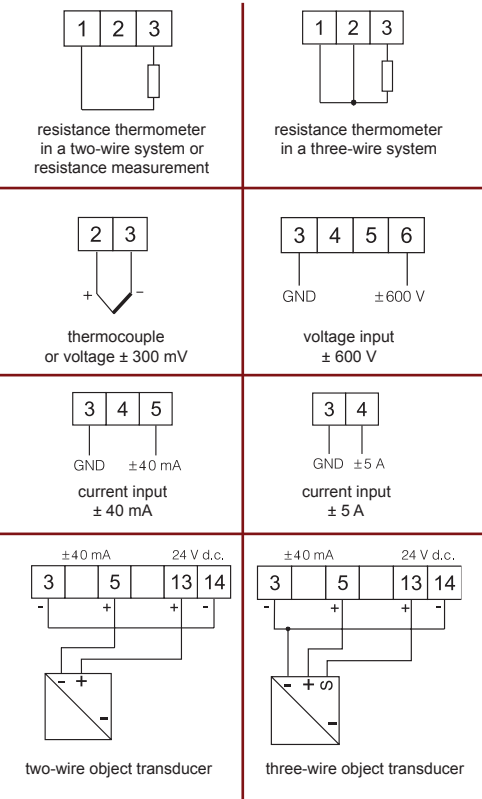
| 1 | 2 | 3 |

resistance thermometer in a two-wire system or resistance measurement

| 1 | 2 | 3 |

resistance thermometer in a three-wire system

| 2 | 3 |

+ –

thermocouple or voltage ± 300 mV

| 3 | 4 | 5 | 6 |

GND ±600 V

voltage input ± 600 V

| 3 | 4 | 5 |

GND ±40 mA

current input ± 40 mA

| 3 | 4 |

GND ±5 A

current input ± 5 A

±40 mA 24 V d.c.

| 3 | | 5 | | 13 | 14 |

- + + -

- +

-

two-wire object transducer

±40 mA 24 V d.c.

| 3 | | 5 | | 13 | 14 |

- + + -

- + S

-

three-wire object transducer